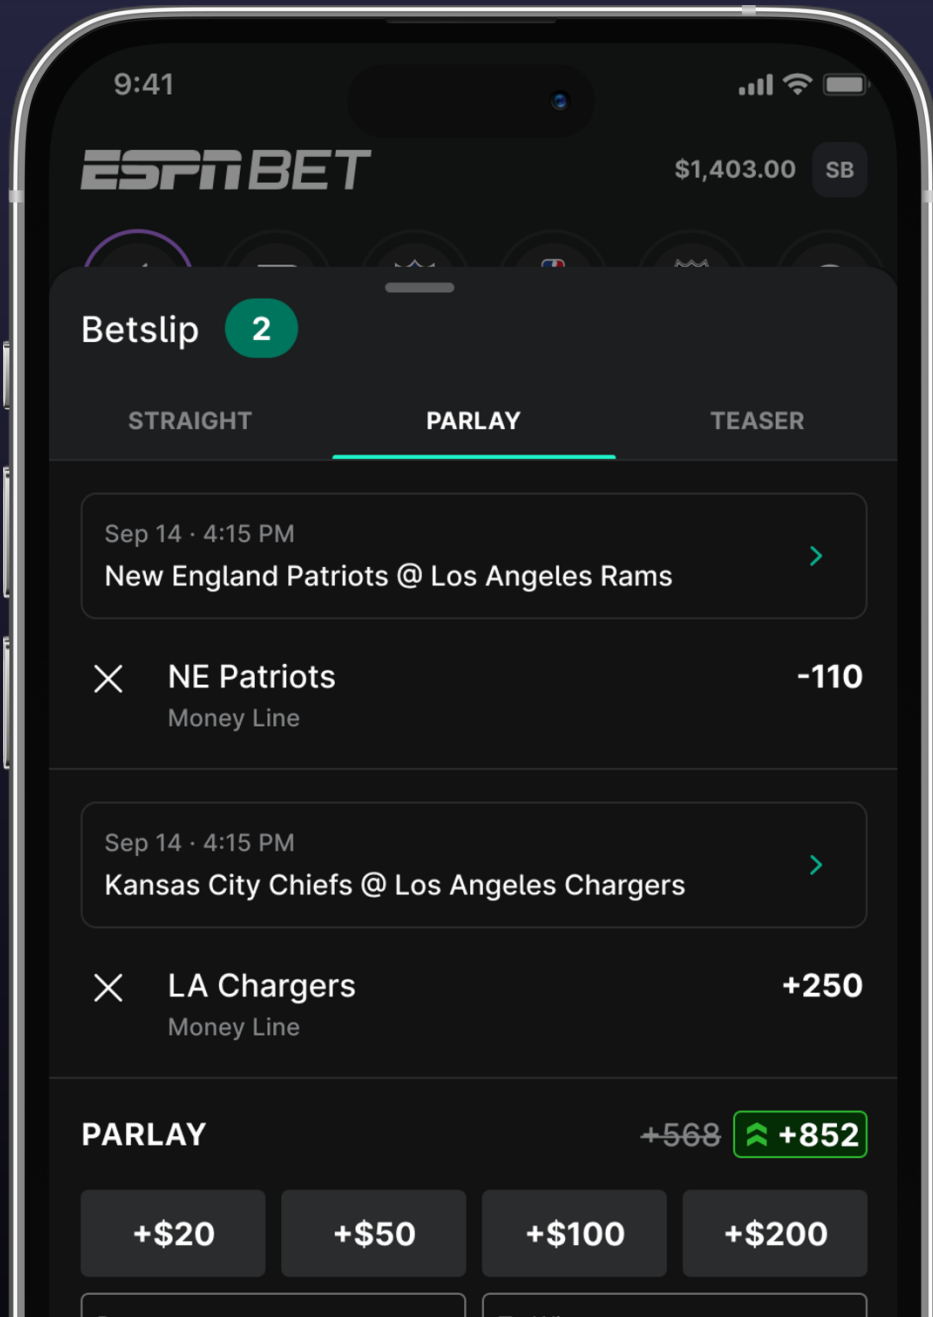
9:41

ESPN BET

$1,403.00 SB

Betslip 2

STRAIGHT
PARLAY
TEASER

Sep 14 · 4:15 PM
New England Patriots @ Los Angeles Rams

NE Patriots
Money Line
-110

Sep 14 · 4:15 PM
Kansas City Chiefs @ Los Angeles Chargers

LA Chargers
Money Line
+250

PARLAY
~~+568~~ +852

+$20
+$50
+$100
+$200